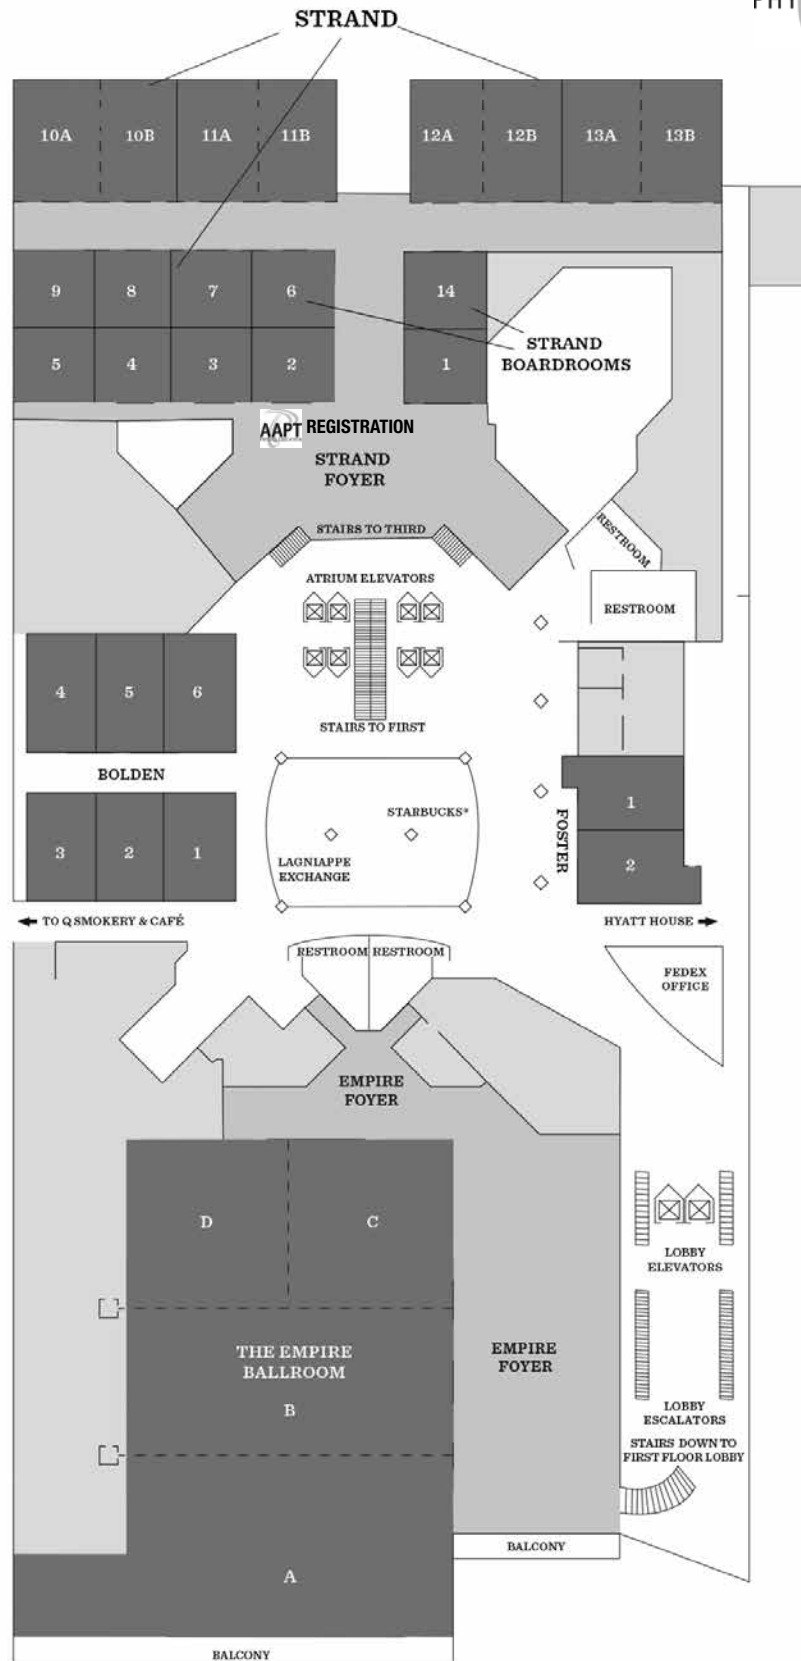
STRAND

FIFT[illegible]

10A 10B 11A 11B

12A 12B 13A 13B

9 8 7 6

5 4 3 2

14

1

STRAND BOARDROOMS

AAPT REGISTRATION

STRAND FOYER

STAIRS TO THIRD

RESTROOM

RESTROOM

ATRIUM ELEVATORS

STAIRS TO FIRST

4 5 6

BOLDEN

3 2 1

STARBUCKS®

LAGNIAPPE EXCHANGE

FOSTER

1

2

← TO Q SMOKERY & CAFÉ

HYATT HOUSE →

RESTROOM RESTROOM

FEDEX OFFICE

EMPIRE FOYER

D C

LOBBY ELEVATORS

THE EMPIRE BALLROOM

B

EMPIRE FOYER

LOBBY ESCALATORS

STAIRS DOWN TO FIRST FLOOR LOBBY

BALCONY

A

BALCONY